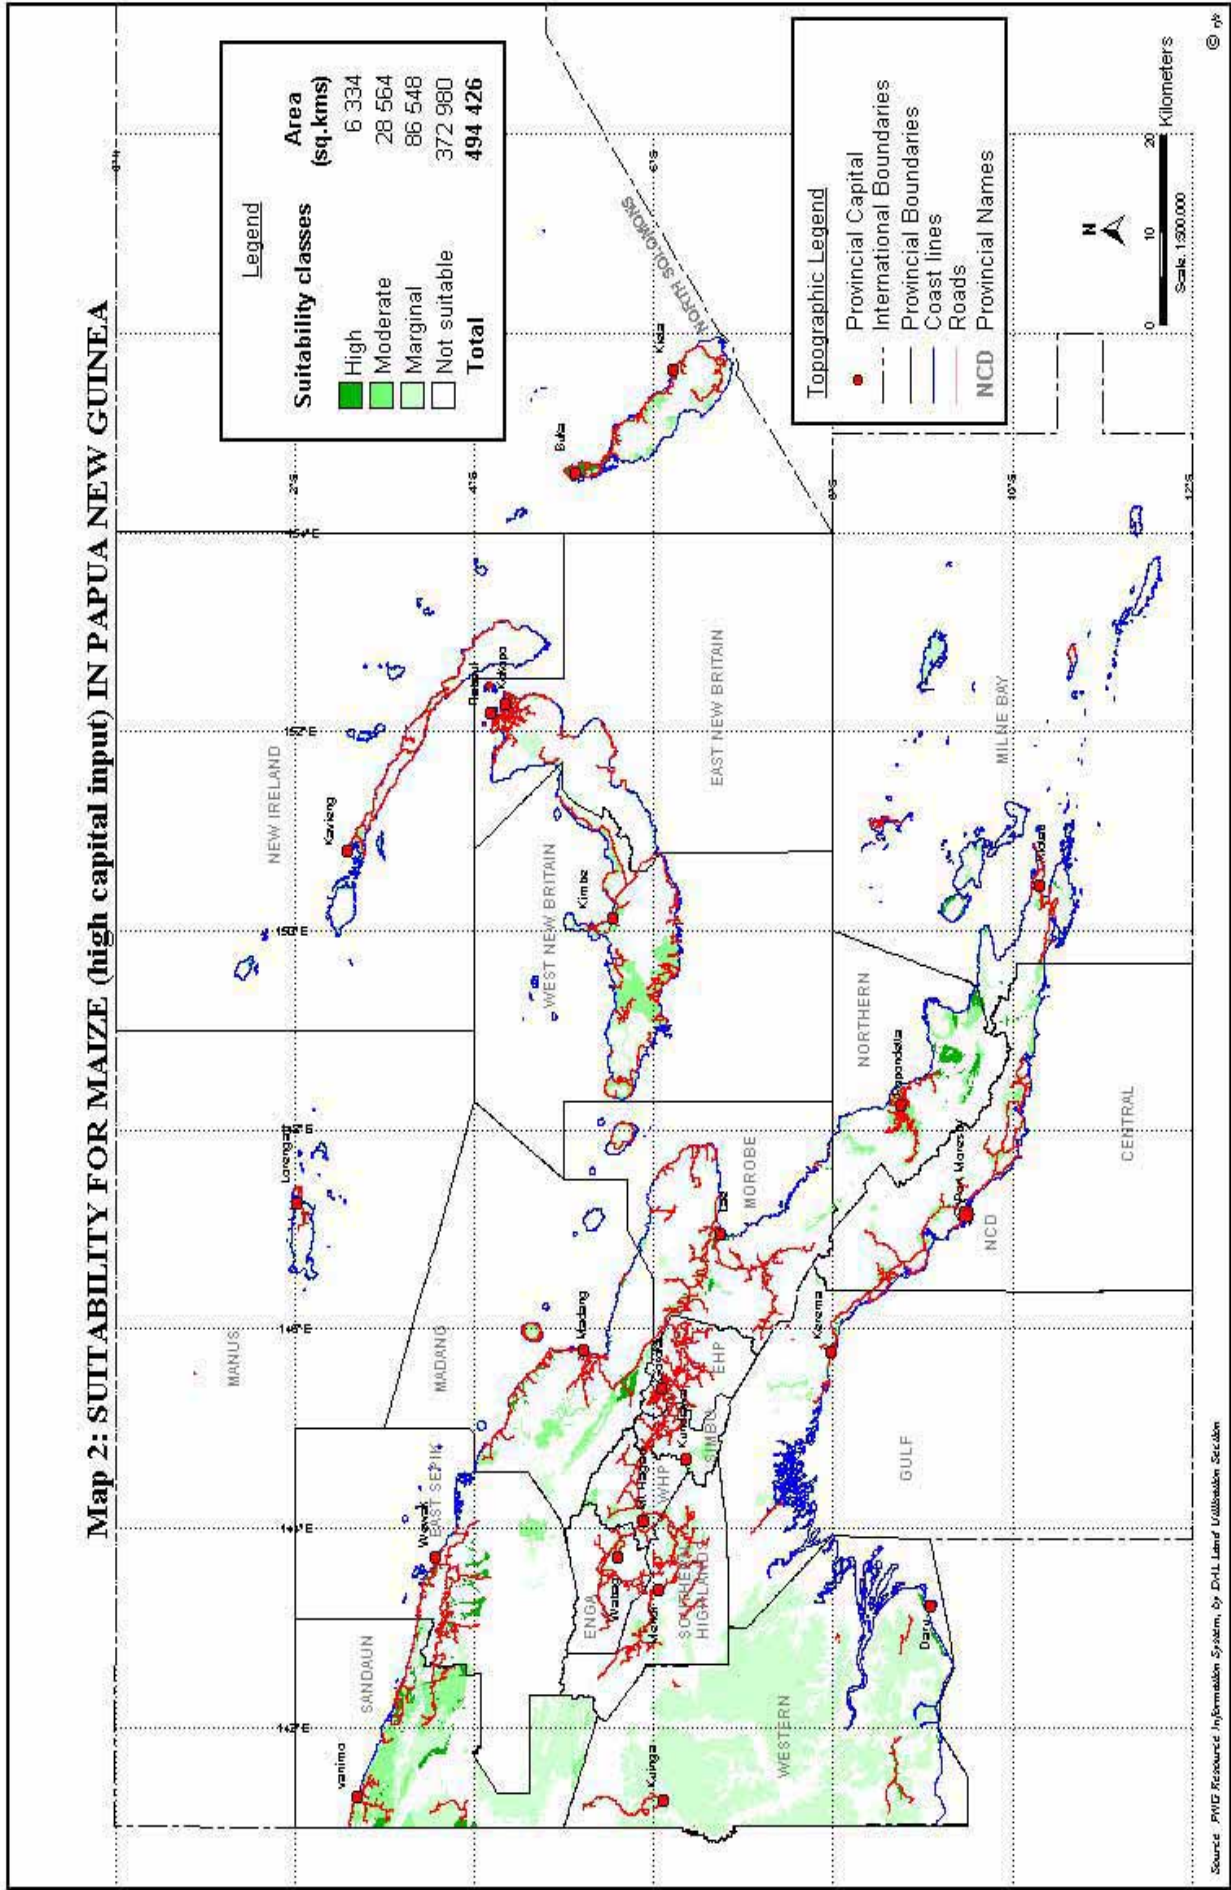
Map 2: SUITABILITY FOR MAIZE (high capital input) IN PAPUA NEW GUINEA

Legend

| Suitability classes | Area (sq.kms) |
|---|---|
| High | 6 334 |
| Moderate | 28 564 |
| Marginal | 86 548 |
| Not suitable | 372 980 |
| Total | 494 426 |

Topographic Legend
Provincial Capital
International Boundaries
Provincial Boundaries
Coast lines
Roads
NCD Provincial Names

N

0 10 20 Kilometers
Scale 1:500 000

MANUS
NEW IRELAND
NORTH SOLOMONS
EAST NEW BRITAIN
WEST NEW BRITAIN
MADANG
EAST SEPIK
SANDAUN
ENGA
WHP
SIMBU
EHP
SOUTHERN HIGHLANDS
MOROBE
NORTHERN
MILNE BAY
CENTRAL
NCD
GULF
WESTERN

Vanimo
Wewak
Lorengau
Kavieng
Rabaul
Kokopo
Kimbe
Buka
Kieta
Madang
Lae
Goroka
Kundiawa
Mt Hagen
Wabag
Mendi
Kiunga
Daru
Kerema
Port Moresby
Popondetta
Alotau

2°S
4°S
6°S
8°S
10°S
12°S
142°E
144°E
146°E
148°E
150°E
152°E
154°E
156°E

Source: PNG Resource Information System, by DAL Land Utilisation Section

© rb